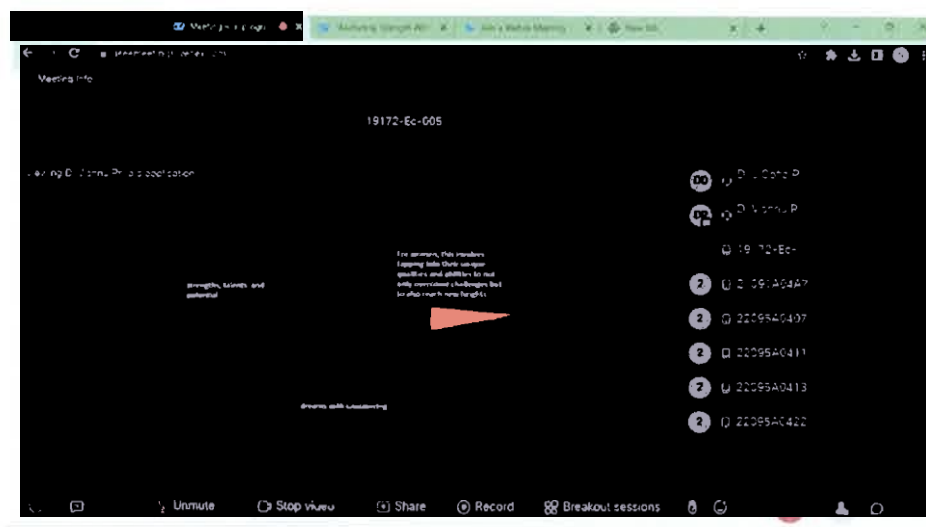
Meeting Info

19172-Ec-005

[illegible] Vishnu Priya's application

strengths, talents and potential

For women, this involves tapping into their unique qualities and abilities to not only overcome challenges but to also reach new heights

dreams with unwavering

DD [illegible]
DV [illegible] Vishnu P
19172-Ec-
2 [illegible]091A04A7
2 22095A0407
2 22095A0411
2 22095A0413
2 22095A0422

Unmute
Stop video
Share
Record
Breakout sessions